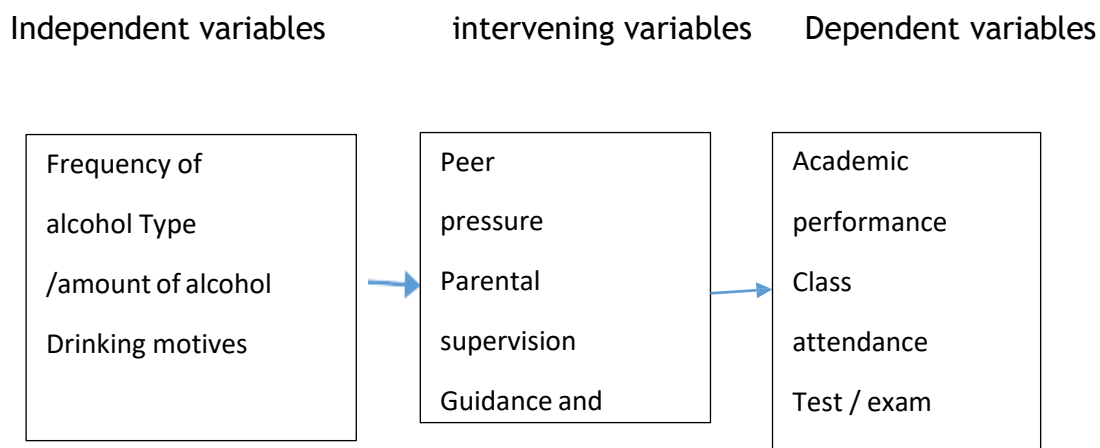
Independent variables intervening variables Dependent variables

Frequency of alcohol Type /amount of alcohol Drinking motives

Peer pressure Parental supervision Guidance and

Academic performance Class attendance Test / exam